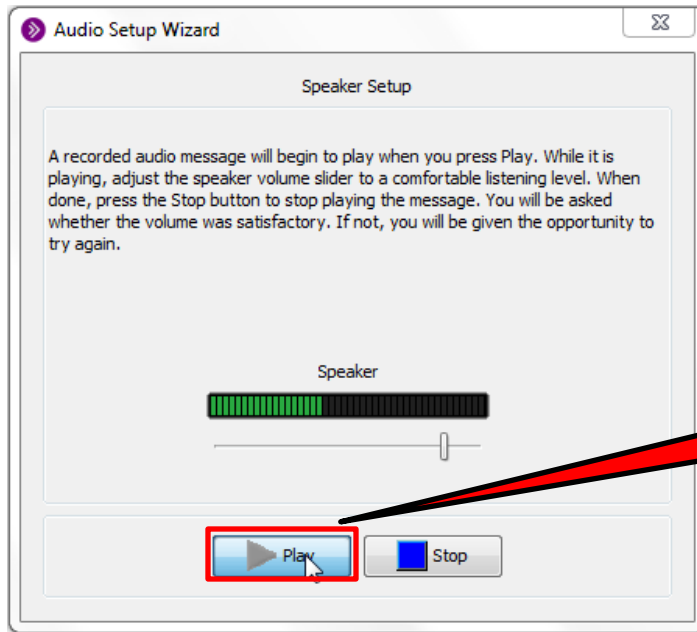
Audio Setup Wizard

Speaker Setup

A recorded audio message will begin to play when you press Play. While it is playing, adjust the speaker volume slider to a comfortable listening level. When done, press the Stop button to stop playing the message. You will be asked whether the volume was satisfactory. If not, you will be given the opportunity to try again.

Speaker

Play

Stop